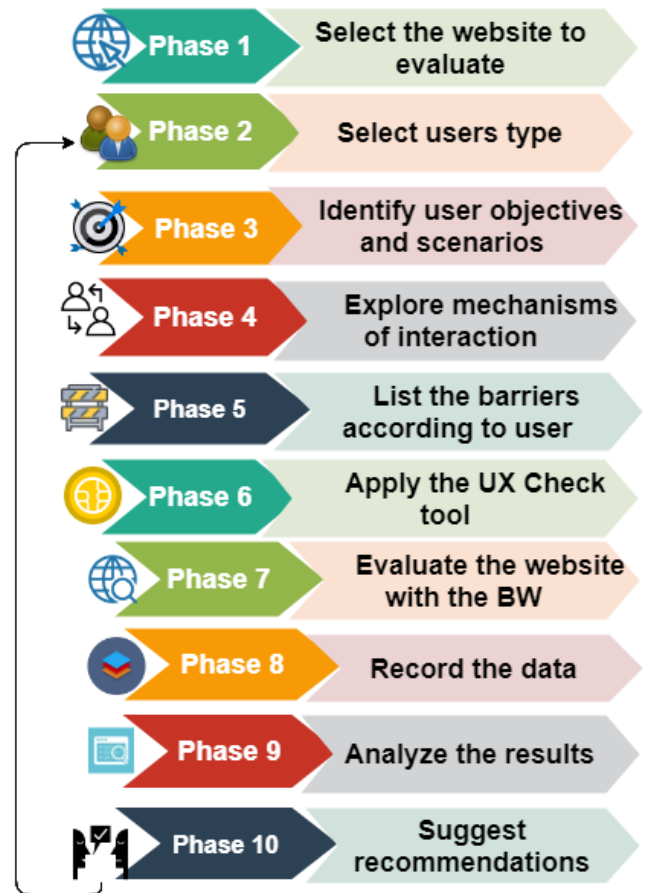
Phase 1
Select the website to evaluate

Phase 2
Select users type

Phase 3
Identify user objectives and scenarios

Phase 4
Explore mechanisms of interaction

Phase 5
List the barriers according to user

Phase 6
Apply the UX Check tool

Phase 7
Evaluate the website with the BW

Phase 8
Record the data

Phase 9
Analyze the results

Phase 10
Suggest recommendations